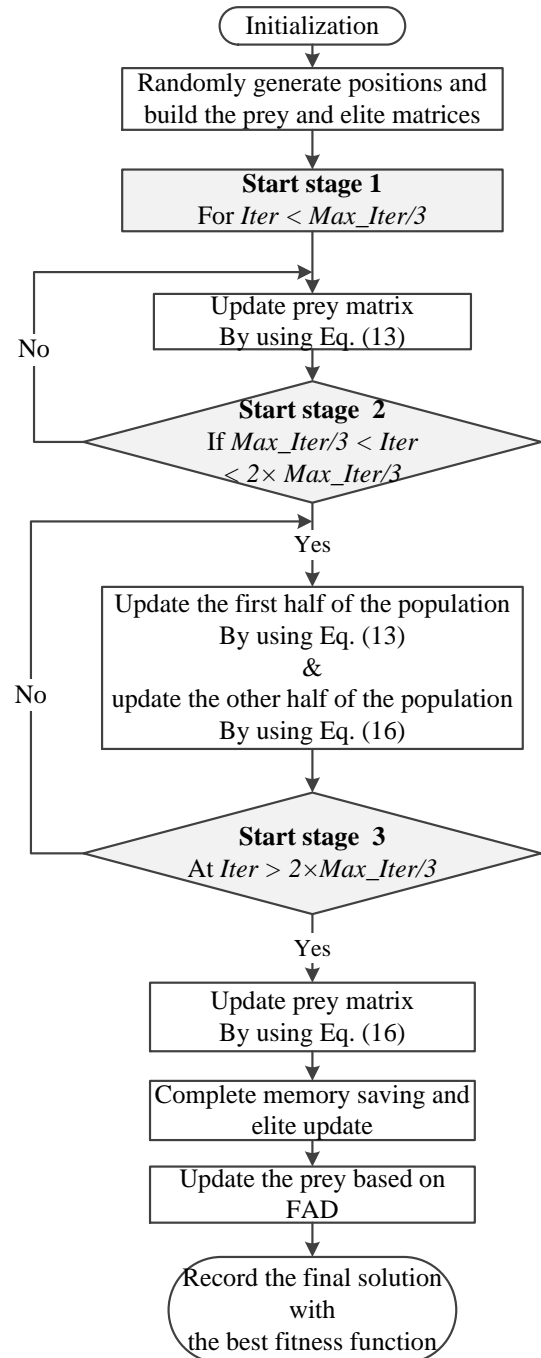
Initialization

Randomly generate positions and build the prey and elite matrices

Start stage 1
For *Iter < Max_Iter/3*

No

Update prey matrix
By using Eq. (13)

Start stage 2
If *Max_Iter/3 < Iter < 2× Max_Iter/3*

Yes

No

Update the first half of the population
By using Eq. (13)
&
update the other half of the population
By using Eq. (16)

Start stage 3
At *Iter > 2×Max_Iter/3*

Yes

Update prey matrix
By using Eq. (16)

Complete memory saving and elite update

Update the prey based on FAD

Record the final solution with the best fitness function